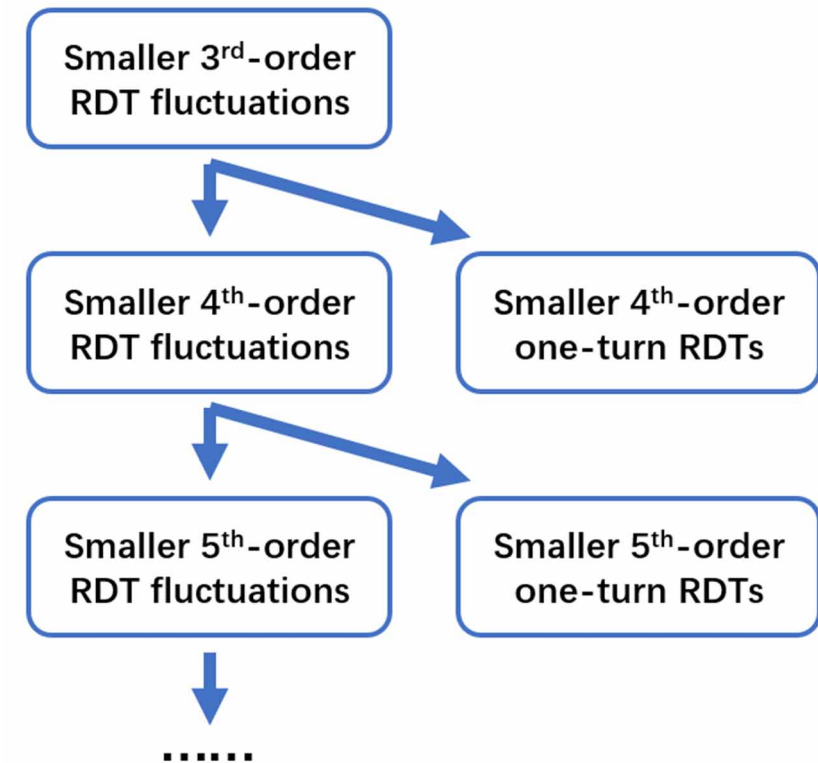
Smaller 3$^{rd}$-order RDT fluctuations

Smaller 4$^{th}$-order RDT fluctuations

Smaller 4$^{th}$-order one-turn RDTs

Smaller 5$^{th}$-order RDT fluctuations

Smaller 5$^{th}$-order one-turn RDTs

......